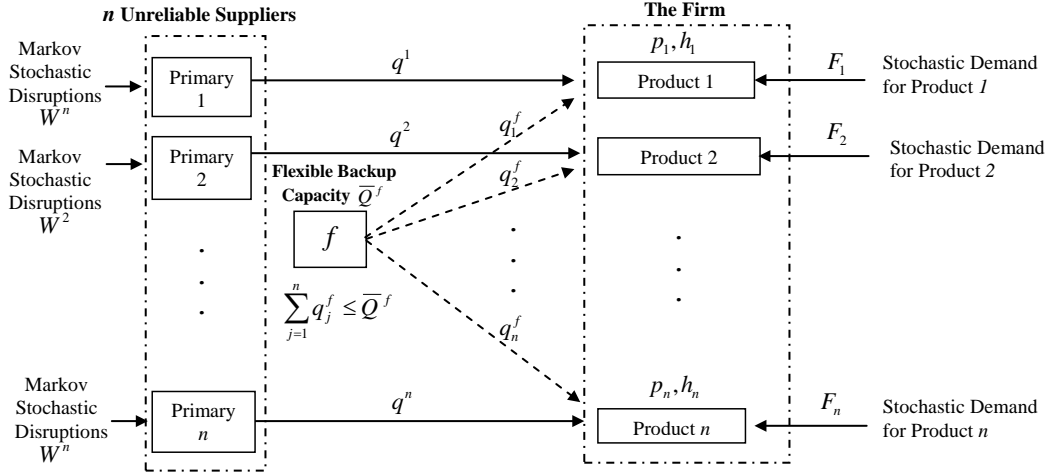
$n$ Unreliable Suppliers

The Firm

Markov Stochastic Disruptions $W^n$

Primary 1

$q^1$

$p_1, h_1$

Product 1

$F_1$

Stochastic Demand for Product $1$

Markov Stochastic Disruptions $W^2$

Primary 2

$q^2$

$q_1^f$

Product 2

$F_2$

Stochastic Demand for Product $2$

Flexible Backup Capacity $\overline{Q}^f$

$q_2^f$

$f$

$\sum_{j=1}^{n} q_j^f \leq \overline{Q}^f$

$q_n^f$

Markov Stochastic Disruptions $W^n$

Primary $n$

$q^n$

$p_n, h_n$

Product $n$

$F_n$

Stochastic Demand for Product $n$